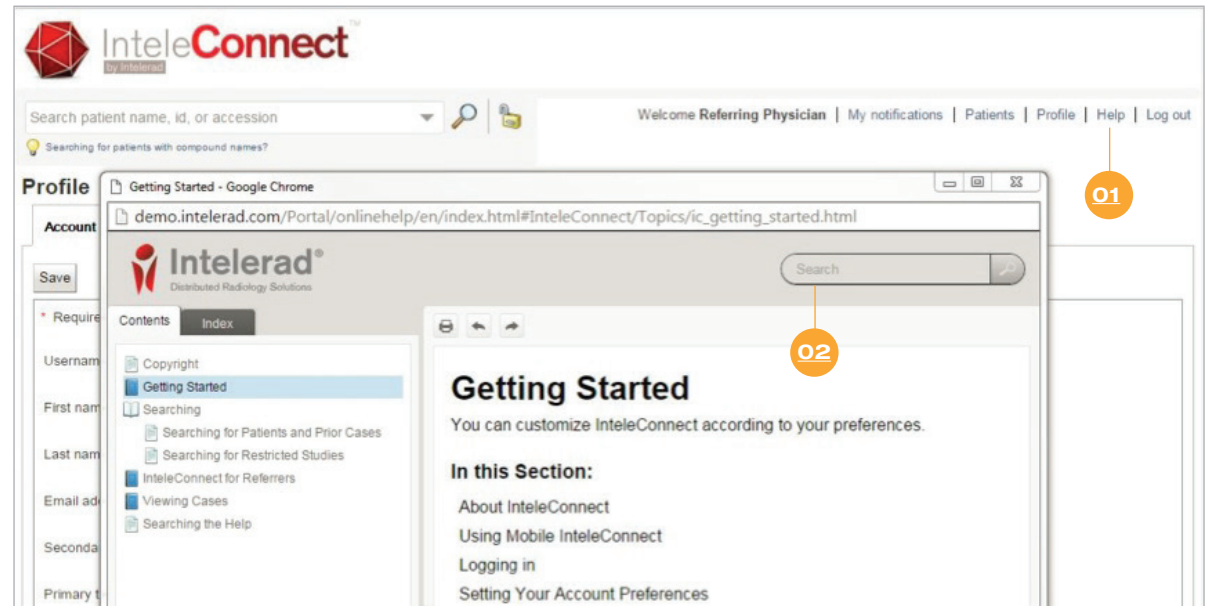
InteleConnect™
by Intelerad

Search patient name, id, or accession

Searching for patients with compound names?

Welcome **Referring Physician** | My notifications | Patients | Profile | Help | Log out

01

Profile

Account

Save

* Require

Usernam

First nam

Last nam

Email ad

Seconda

Primary t

Getting Started - Google Chrome

demo.intelerad.com/Portal/onlinehelp/en/index.html#InteleConnect/Topics/ic_getting_started.html

Intelerad®
Distributed Radiology Solutions

Search

02

Contents | Index

Copyright
Getting Started
Searching
Searching for Patients and Prior Cases
Searching for Restricted Studies
InteleConnect for Referrers
Viewing Cases
Searching the Help

Getting Started

You can customize InteleConnect according to your preferences.

In this Section:

About InteleConnect
Using Mobile InteleConnect
Logging in
Setting Your Account Preferences